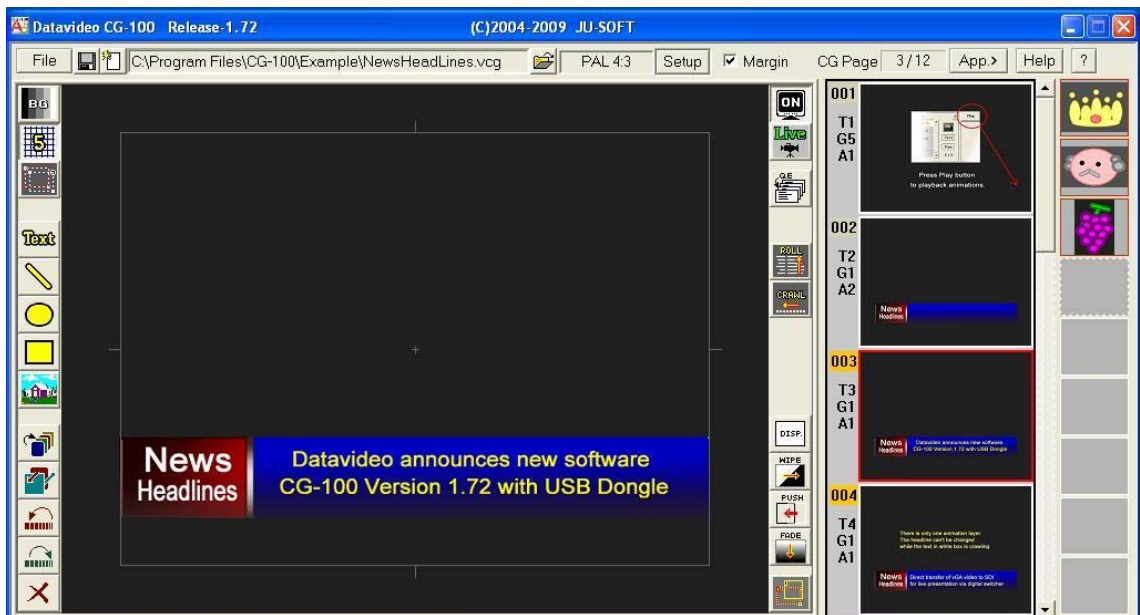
Datavideo CG-100 Release-1.72 (C)2004-2009 JU-SOFT

File C:\Program Files\CG-100\Example\NewsHeadLines.vcg PAL 4:3 Setup Margin CG Page 3/12 App.> Help ?

BG
5
Text

ON
Live
QE
ROLL
CRAWL
DISP.
WIPE
PUSH
FADE

News
Headlines
Datavideo announces new software
CG-100 Version 1.72 with USB Dongle

001
T1
G5
A1
Play
Press Play button
to playback animations.

002
T2
G1
A2
News
Headlines

003
T3
G1
A1
News
Headlines
Datavideo announces new software
CG-100 Version 1.72 with USB Dongle

004
T4
G1
A1
There is only one animation layer.
The headline can't be changed
while the text in white box is crawling
News
Headlines
Direct transfer of VGA video to SDI
for live presentation via digital switcher